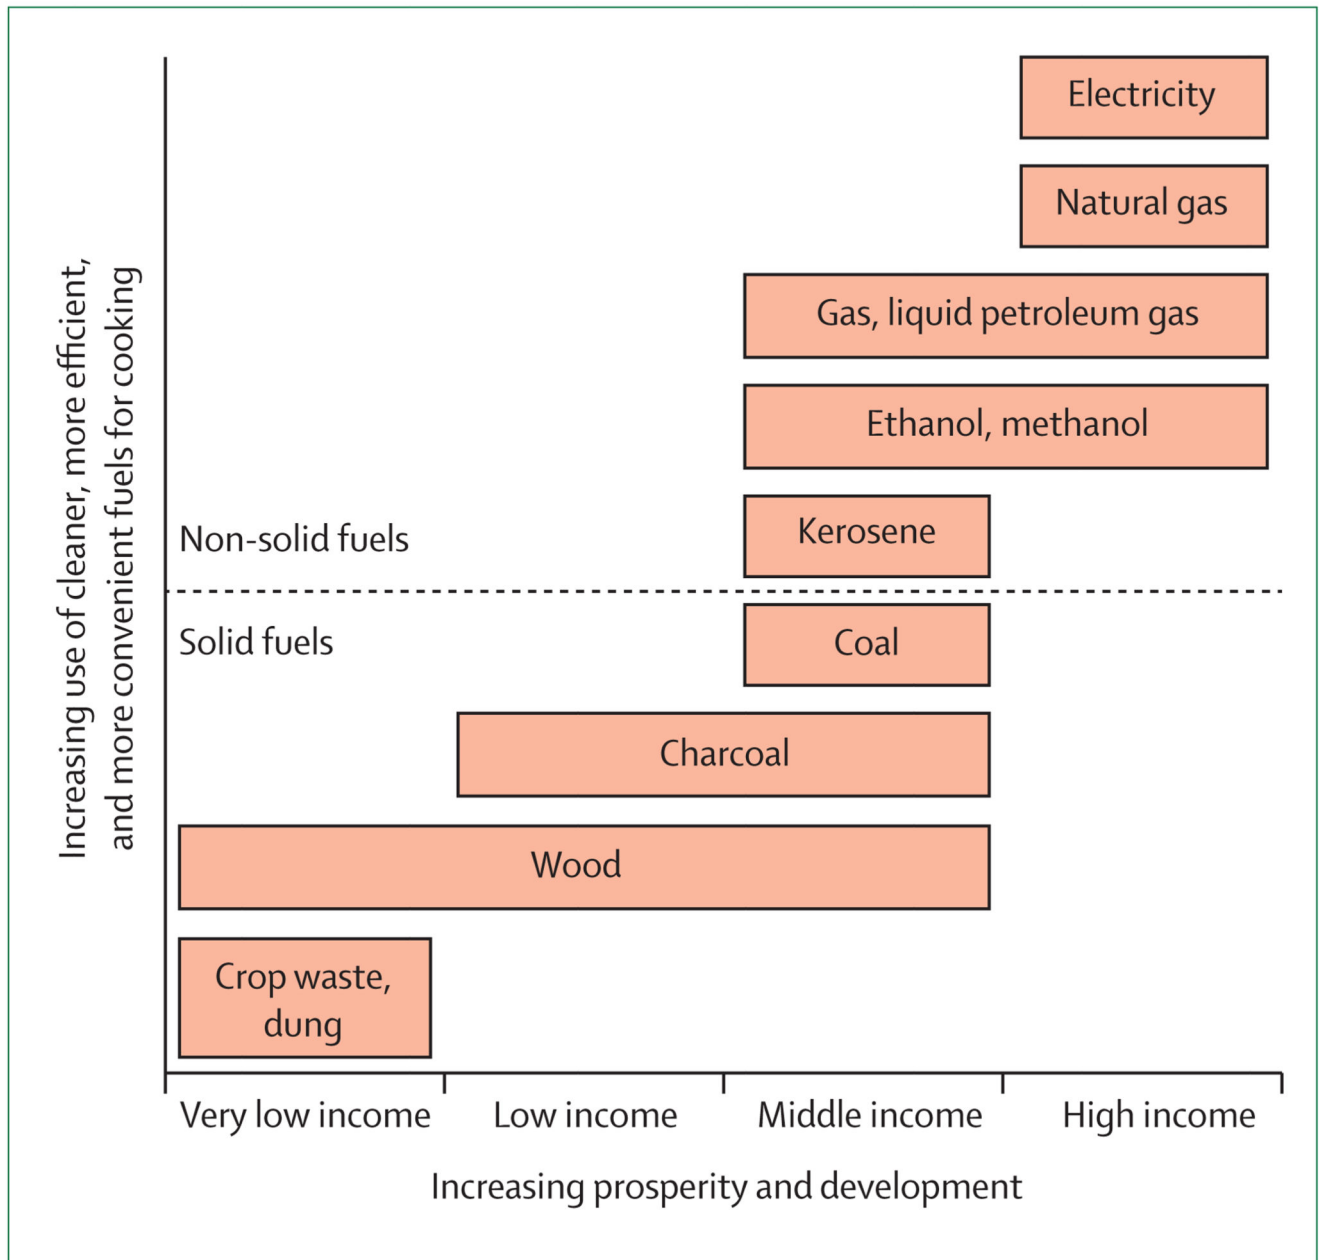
Increasing use of cleaner, more efficient, and more convenient fuels for cooking

Electricity

Natural gas

Gas, liquid petroleum gas

Ethanol, methanol

Non-solid fuels

Kerosene

Solid fuels

Coal

Charcoal

Wood

Crop waste, dung

Very low income

Low income

Middle income

High income

Increasing prosperity and development